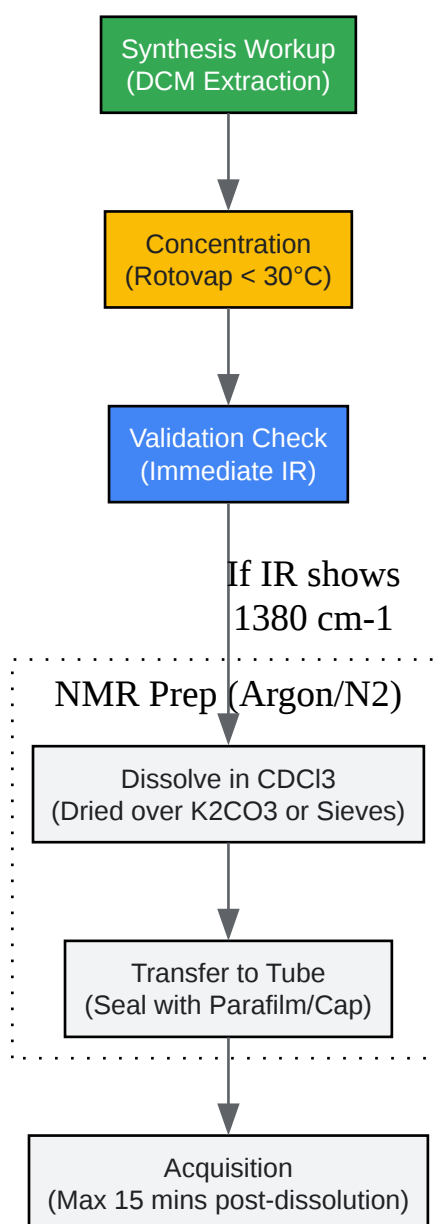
Synthesis Workup
(DCM Extraction)

Concentration
(Rotovap < 30°C)

Validation Check
(Immediate IR)

If IR shows
1380 cm-1

NMR Prep (Argon/N2)

Dissolve in CDCl3
(Dried over K2CO3 or Sieves)

Transfer to Tube
(Seal with Parafilm/Cap)

Acquisition
(Max 15 mins post-dissolution)